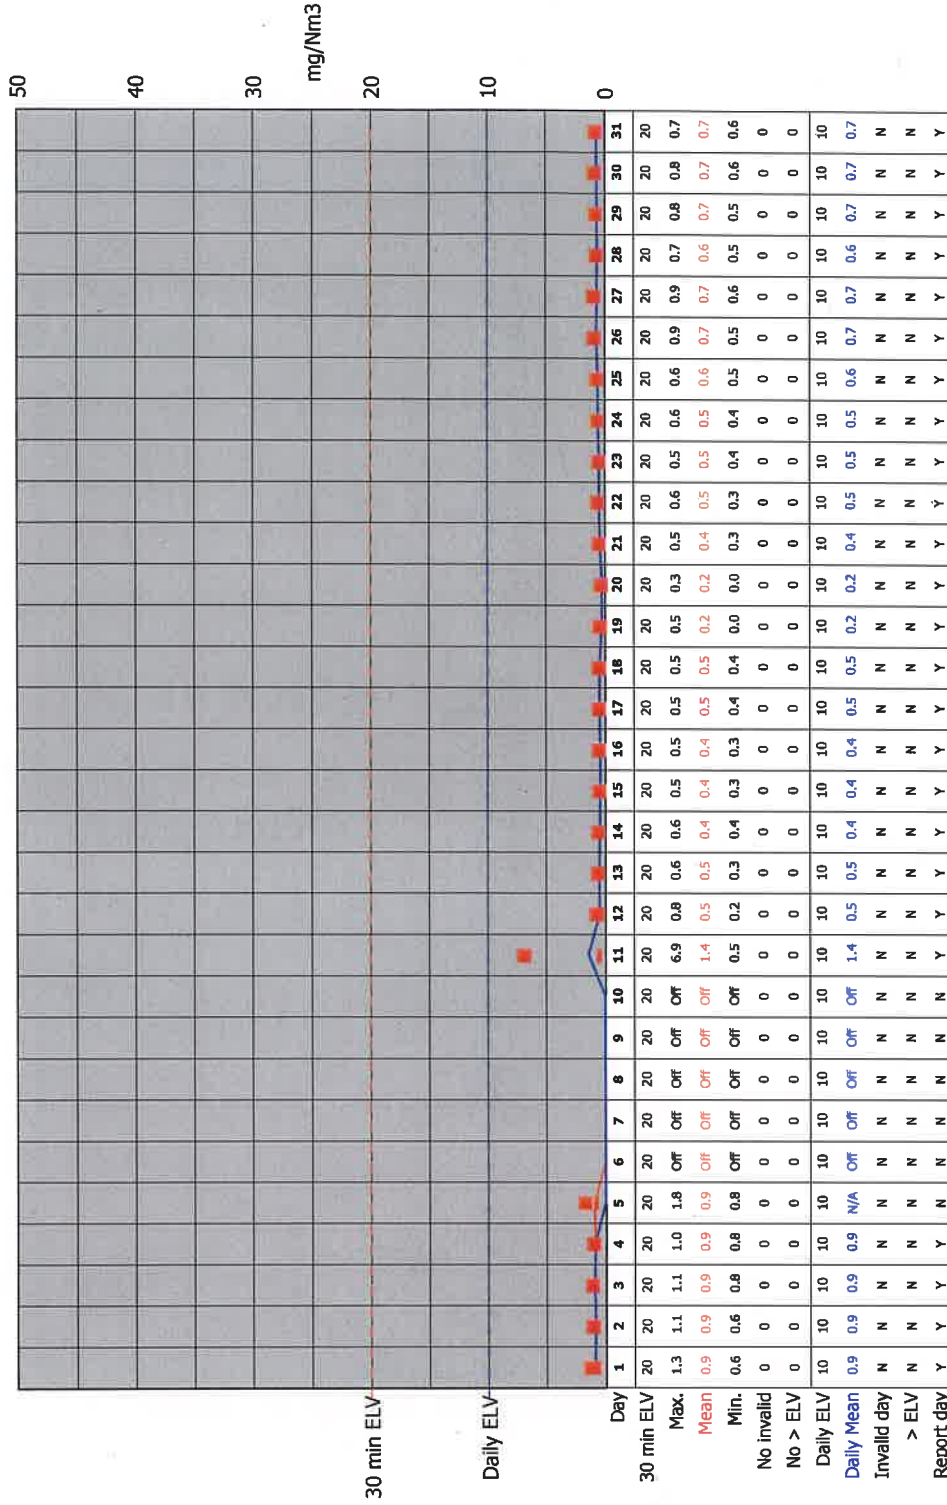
mg/Nm3

50
40
30
20
10
0

30 min ELV
Daily ELV

| Day | 1 | 2 | 3 | 4 | 5 | 6 | 7 | 8 | 9 | 10 | 11 | 12 | 13 | 14 | 15 | 16 | 17 | 18 | 19 | 20 | 21 | 22 | 23 | 24 | 25 | 26 | 27 | 28 | 29 | 30 | 31 |
|---|---|---|---|---|---|---|---|---|---|---|---|---|---|---|---|---|---|---|---|---|---|---|---|---|---|---|---|---|---|---|---|
| 30 min ELV | 20 | 20 | 20 | 20 | 20 | 20 | 20 | 20 | 20 | 20 | 20 | 20 | 20 | 20 | 20 | 20 | 20 | 20 | 20 | 20 | 20 | 20 | 20 | 20 | 20 | 20 | 20 | 20 | 20 | 20 | 20 |
| Max. | 1.3 | 1.1 | 1.1 | 1.0 | 1.8 | Off | Off | Off | Off | Off | 6.9 | 0.8 | 0.6 | 0.6 | 0.5 | 0.5 | 0.5 | 0.5 | 0.5 | 0.3 | 0.5 | 0.6 | 0.5 | 0.6 | 0.6 | 0.9 | 0.9 | 0.7 | 0.8 | 0.8 | 0.7 |
| Mean | 0.9 | 0.9 | 0.9 | 0.9 | 0.9 | Off | Off | Off | Off | Off | 1.4 | 0.5 | 0.5 | 0.4 | 0.4 | 0.4 | 0.5 | 0.5 | 0.2 | 0.2 | 0.4 | 0.5 | 0.5 | 0.5 | 0.6 | 0.7 | 0.7 | 0.6 | 0.7 | 0.7 | 0.7 |
| Min. | 0.6 | 0.6 | 0.8 | 0.8 | 0.8 | Off | Off | Off | Off | Off | 0.5 | 0.2 | 0.3 | 0.4 | 0.3 | 0.3 | 0.4 | 0.4 | 0.0 | 0.0 | 0.3 | 0.3 | 0.4 | 0.4 | 0.5 | 0.5 | 0.6 | 0.5 | 0.5 | 0.6 | 0.6 |
| No invalid | 0 | 0 | 0 | 0 | 0 | 0 | 0 | 0 | 0 | 0 | 0 | 0 | 0 | 0 | 0 | 0 | 0 | 0 | 0 | 0 | 0 | 0 | 0 | 0 | 0 | 0 | 0 | 0 | 0 | 0 | 0 |
| No > ELV | 0 | 0 | 0 | 0 | 0 | 0 | 0 | 0 | 0 | 0 | 0 | 0 | 0 | 0 | 0 | 0 | 0 | 0 | 0 | 0 | 0 | 0 | 0 | 0 | 0 | 0 | 0 | 0 | 0 | 0 | 0 |
| Daily ELV | 10 | 10 | 10 | 10 | 10 | 10 | 10 | 10 | 10 | 10 | 10 | 10 | 10 | 10 | 10 | 10 | 10 | 10 | 10 | 10 | 10 | 10 | 10 | 10 | 10 | 10 | 10 | 10 | 10 | 10 | 10 |
| Daily Mean | 0.9 | 0.9 | 0.9 | 0.9 | N/A | Off | Off | Off | Off | Off | 1.4 | 0.5 | 0.5 | 0.4 | 0.4 | 0.4 | 0.5 | 0.5 | 0.2 | 0.2 | 0.4 | 0.5 | 0.5 | 0.5 | 0.6 | 0.7 | 0.7 | 0.6 | 0.7 | 0.7 | 0.7 |
| Invalid day | N | N | N | N | N | N | N | N | N | N | N | N | N | N | N | N | N | N | N | N | N | N | N | N | N | N | N | N | N | N | N |
| > ELV | N | N | N | N | N | N | N | N | N | N | N | N | N | N | N | N | N | N | N | N | N | N | N | N | N | N | N | N | N | N | N |
| Report day | Y | Y | Y | Y | N | N | N | N | N | N | Y | Y | Y | Y | Y | Y | Y | Y | Y | Y | Y | Y | Y | Y | Y | Y | Y | Y | Y | Y | Y |